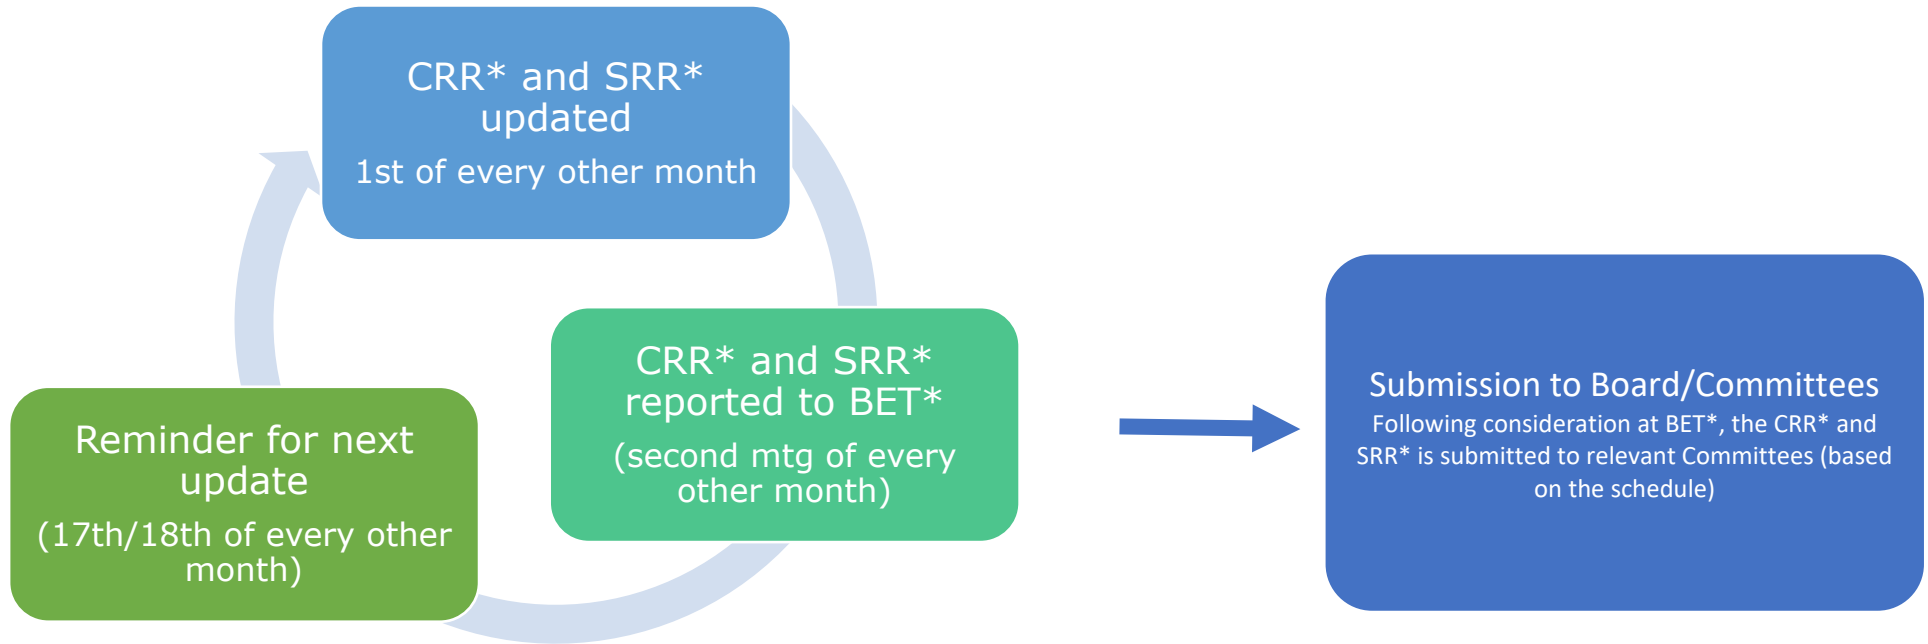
CRR* and SRR* updated

1st of every other month

CRR* and SRR* reported to BET*

(second mtg of every other month)

Reminder for next update

(17th/18th of every other month)

Submission to Board/Committees

Following consideration at BET*, the CRR* and SRR* is submitted to relevant Committees (based on the schedule)